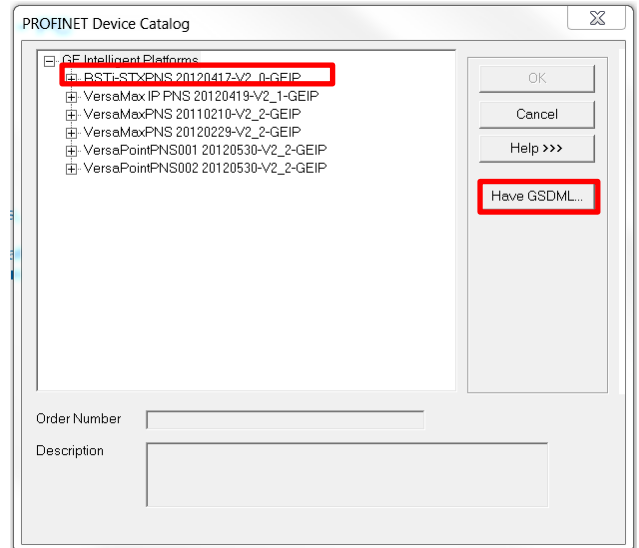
PROFINET Device Catalog

GE Intelligent Platforms
BSTi-STXPNS 20120417-V2_0-GEIP
VersaMax IP PNS 20120419-V2_1-GEIP
VersaMaxPNS 20110210-V2_2-GEIP
VersaMaxPNS 20120229-V2_2-GEIP
VersaPointPNS001 20120530-V2_2-GEIP
VersaPointPNS002 20120530-V2_2-GEIP

OK
Cancel
Help >>>
Have GSDML...

Order Number
Description